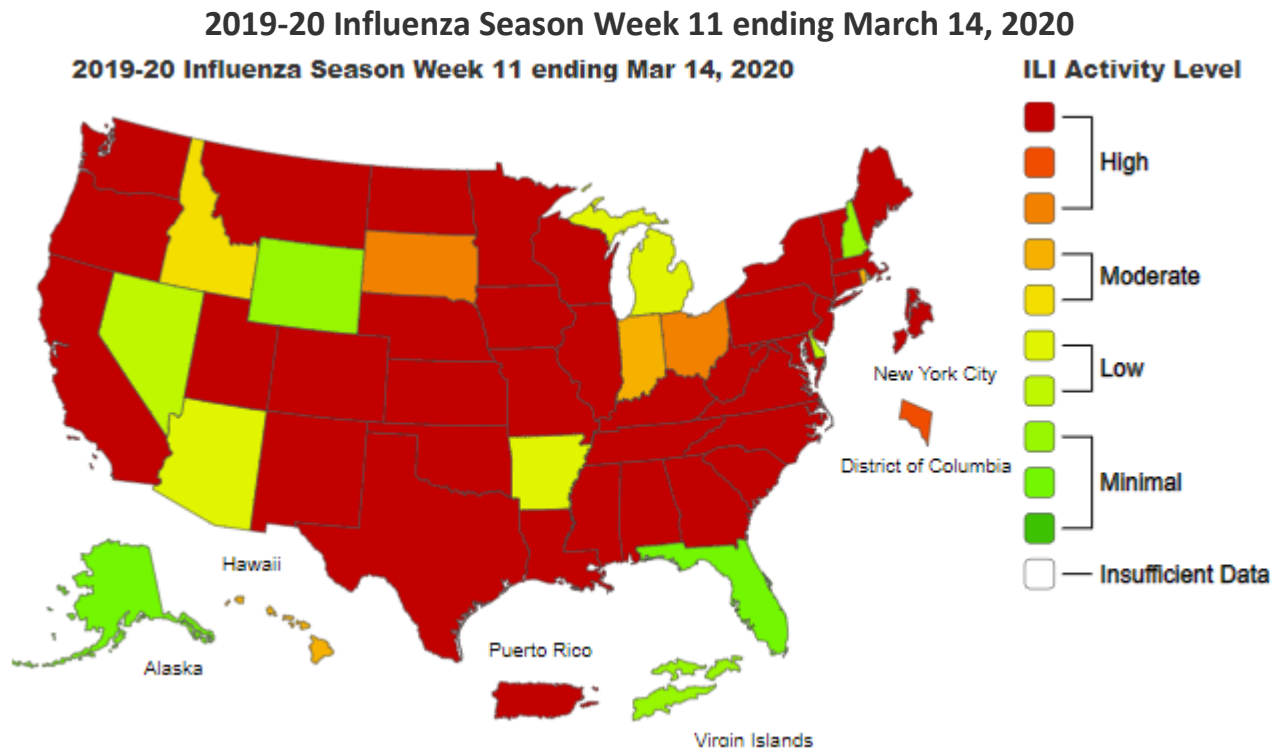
2019-20 Influenza Season Week 11 ending March 14, 2020

2019-20 Influenza Season Week 11 ending Mar 14, 2020

ILI Activity Level

High

Moderate

Low

Minimal

Insufficient Data

New York City

District of Columbia

Hawaii

Alaska

Puerto Rico

Virgin Islands